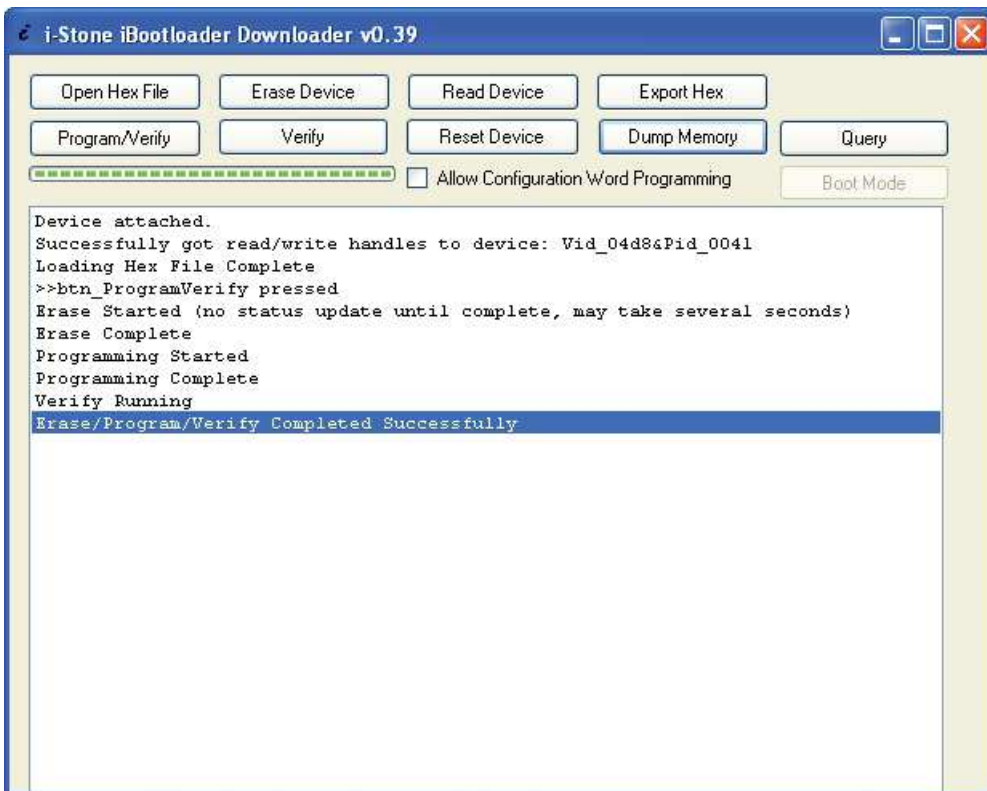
i-Stone iBootloader Downloader v0.39

Open Hex File
Erase Device
Read Device
Export Hex
Program/Verify
Verify
Reset Device
Dump Memory
Query
Allow Configuration Word Programming
Boot Mode

Device attached.
Successfully got read/write handles to device: Vid_04d8&Pid_0041
Loading Hex File Complete
>>btn_ProgramVerify pressed
Erase Started (no status update until complete, may take several seconds)
Erase Complete
Programming Started
Programming Complete
Verify Running
Erase/Program/Verify Completed Successfully